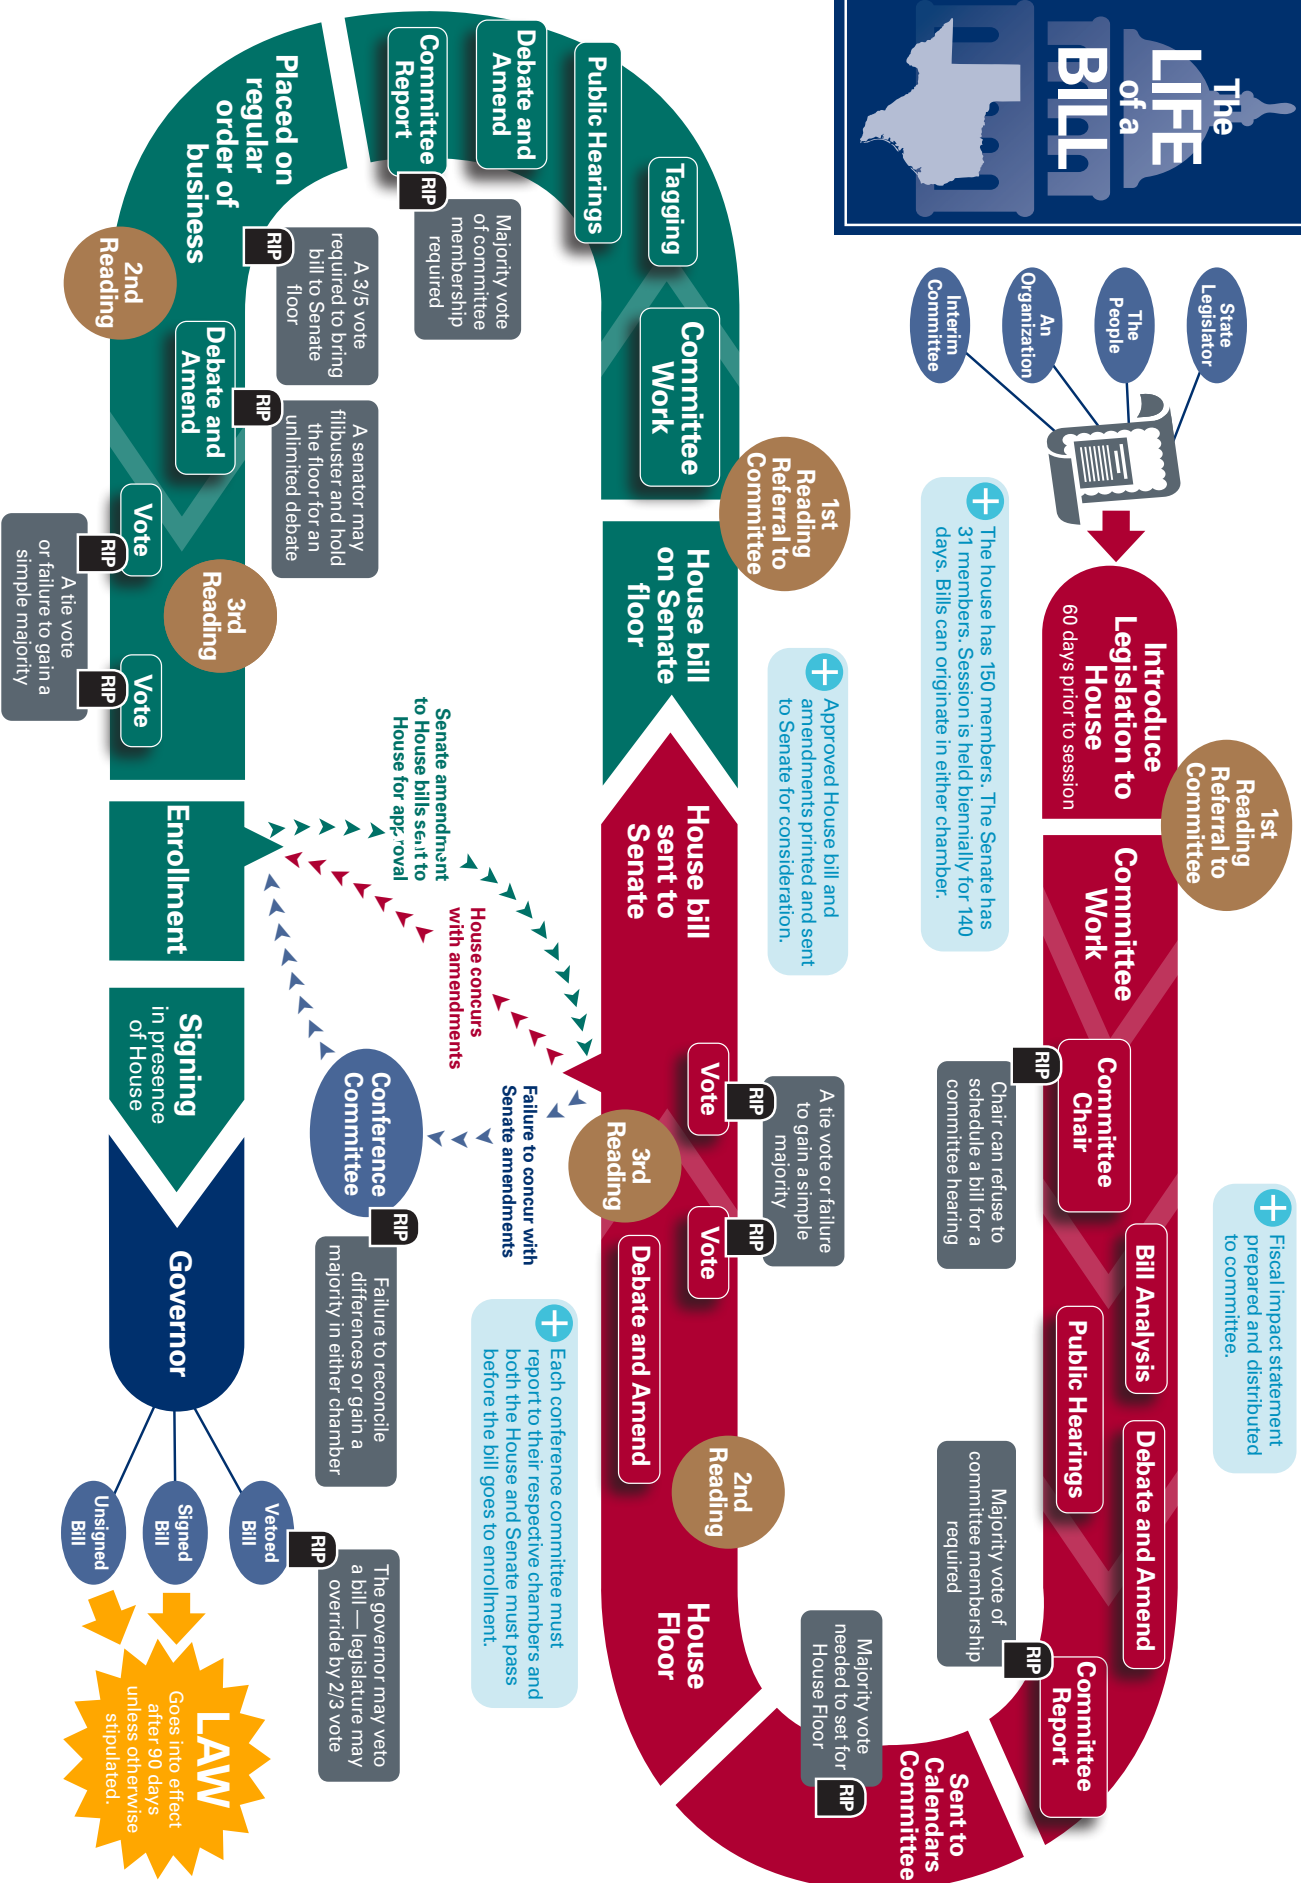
The LIFE of a BILL

State Legislator

The People

An Organization

Interim Committee

The house has 150 members. The Senate has 31 members. Session is held biennially for 140 days. Bills can originate in either chamber.

Introduce Legislation to House
60 days prior to session

1st Reading Referral to Committee

Committee Work

Committee Chair

RIP

Chair can refuse to schedule a bill for a committee hearing

Fiscal impact statement prepared and distributed to committee.

Bill Analysis

Public Hearings

Debate and Amend

Majority vote of committee membership required

RIP

Committee Report

Sent to Calendars Committee

Majority vote needed to set for House Floor

RIP

House Floor

2nd Reading

Debate and Amend

Vote

RIP

3rd Reading

Vote

RIP

A tie vote or failure to gain a simple majority

House bill sent to Senate

Approved House bill and amendments printed and sent to Senate for consideration.

House bill on Senate floor

1st Reading Referral to Committee

Committee Work

Tagging

Public Hearings

Debate and Amend

Committee Report

RIP

Majority vote of committee membership required

Placed on regular order of business

RIP

A 3/5 vote required to bring bill to Senate floor

2nd Reading

Debate and Amend

RIP

A senator may filibuster and hold the floor for an unlimited debate

Vote

RIP

3rd Reading

Vote

RIP

A tie vote or failure to gain a simple majority

Senate amendments to House bills sent to House for approval

House concurs with amendments

Failure to concur with Senate amendments

Each conference committee must report to their respective chambers and both the House and Senate must pass before the bill goes to enrollment.

Conference Committee

RIP

Failure to reconcile differences or gain a majority in either chamber

Enrollment

Signing in presence of House

Governor

Vetoed Bill

RIP

The governor may veto a bill — legislature may override by 2/3 vote

Signed Bill

Unsigned Bill

LAW
Goes into effect after 90 days unless otherwise stipulated.